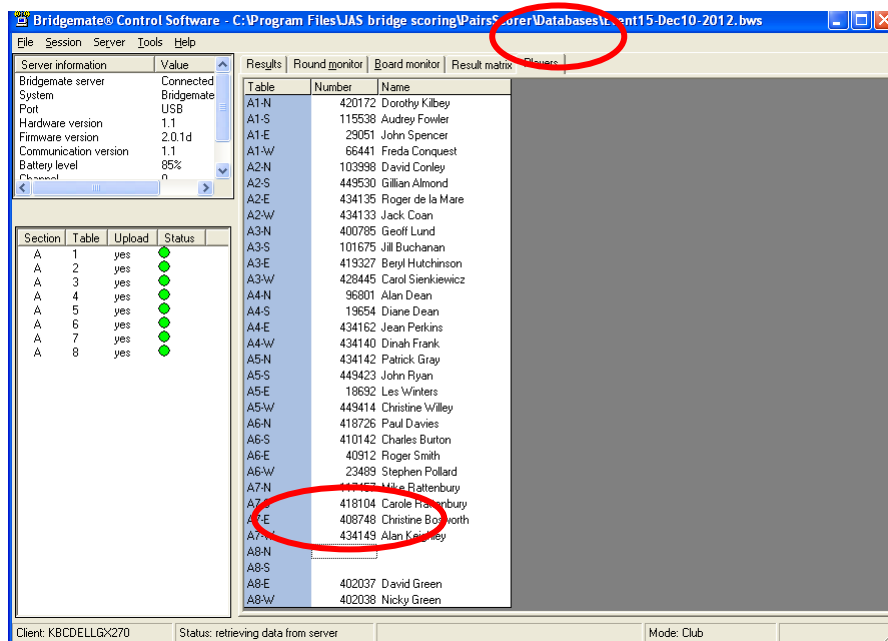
Bridgemate® Control Software - C:\Program Files\JAS bridge scoring\PairsS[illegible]rer\Databases\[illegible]ent15-Dec10-2012.bws

File Session Server Tools Help

| Server information | Value |
|---|---|
| Bridgemate server | Connected |
| System | Bridgemate |
| Port | USB |
| Hardware version | 1.1 |
| Firmware version | 2.0.1d |
| Communication version | 1.1 |
| Battery level | 85% |
| Channel | 0 |

| Section | Table | Upload | Status |
|---|---|---|---|
| A | 1 | yes | |
| A | 2 | yes | |
| A | 3 | yes | |
| A | 4 | yes | |
| A | 5 | yes | |
| A | 6 | yes | |
| A | 7 | yes | |
| A | 8 | yes | |

Results | Round monitor | Board monitor | Result matrix | Players

| Table | Number | Name |
|---|---|---|
| A1-N | 420172 | Dorothy Kilbey |
| A1-S | 115538 | Audrey Fowler |
| A1-E | 29051 | John Spencer |
| A1-W | 66441 | Freda Conquest |
| A2-N | 103998 | David Conley |
| A2-S | 449530 | Gillian Almond |
| A2-E | 434135 | Roger de la Mare |
| A2-W | 434133 | Jack Coan |
| A3-N | 400785 | Geoff Lund |
| A3-S | 101675 | Jill Buchanan |
| A3-E | 419327 | Beryl Hutchinson |
| A3-W | 428445 | Carol Sienkiewicz |
| A4-N | 96801 | Alan Dean |
| A4-S | 19654 | Diane Dean |
| A4-E | 434162 | Jean Perkins |
| A4-W | 434140 | Dinah Frank |
| A5-N | 434142 | Patrick Gray |
| A5-S | 449423 | John Ryan |
| A5-E | 18692 | Les Winters |
| A5-W | 449414 | Christine Willey |
| A6-N | 418726 | Paul Davies |
| A6-S | 410142 | Charles Burton |
| A6-E | 40912 | Roger Smith |
| A6-W | 23489 | Stephen Pollard |
| A7-N | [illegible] | Mike Rattenbury |
| A7-S | 418104 | Carole Rattenbury |
| A7-E | 408748 | Christine Bosworth |
| A7-W | 434149 | Alan Keighley |
| A8-N | | |
| A8-S | | |
| A8-E | 402037 | David Green |
| A8-W | 402038 | Nicky Green |

Client: KBCDELLGX270 | Status: retrieving data from server | Mode: Club